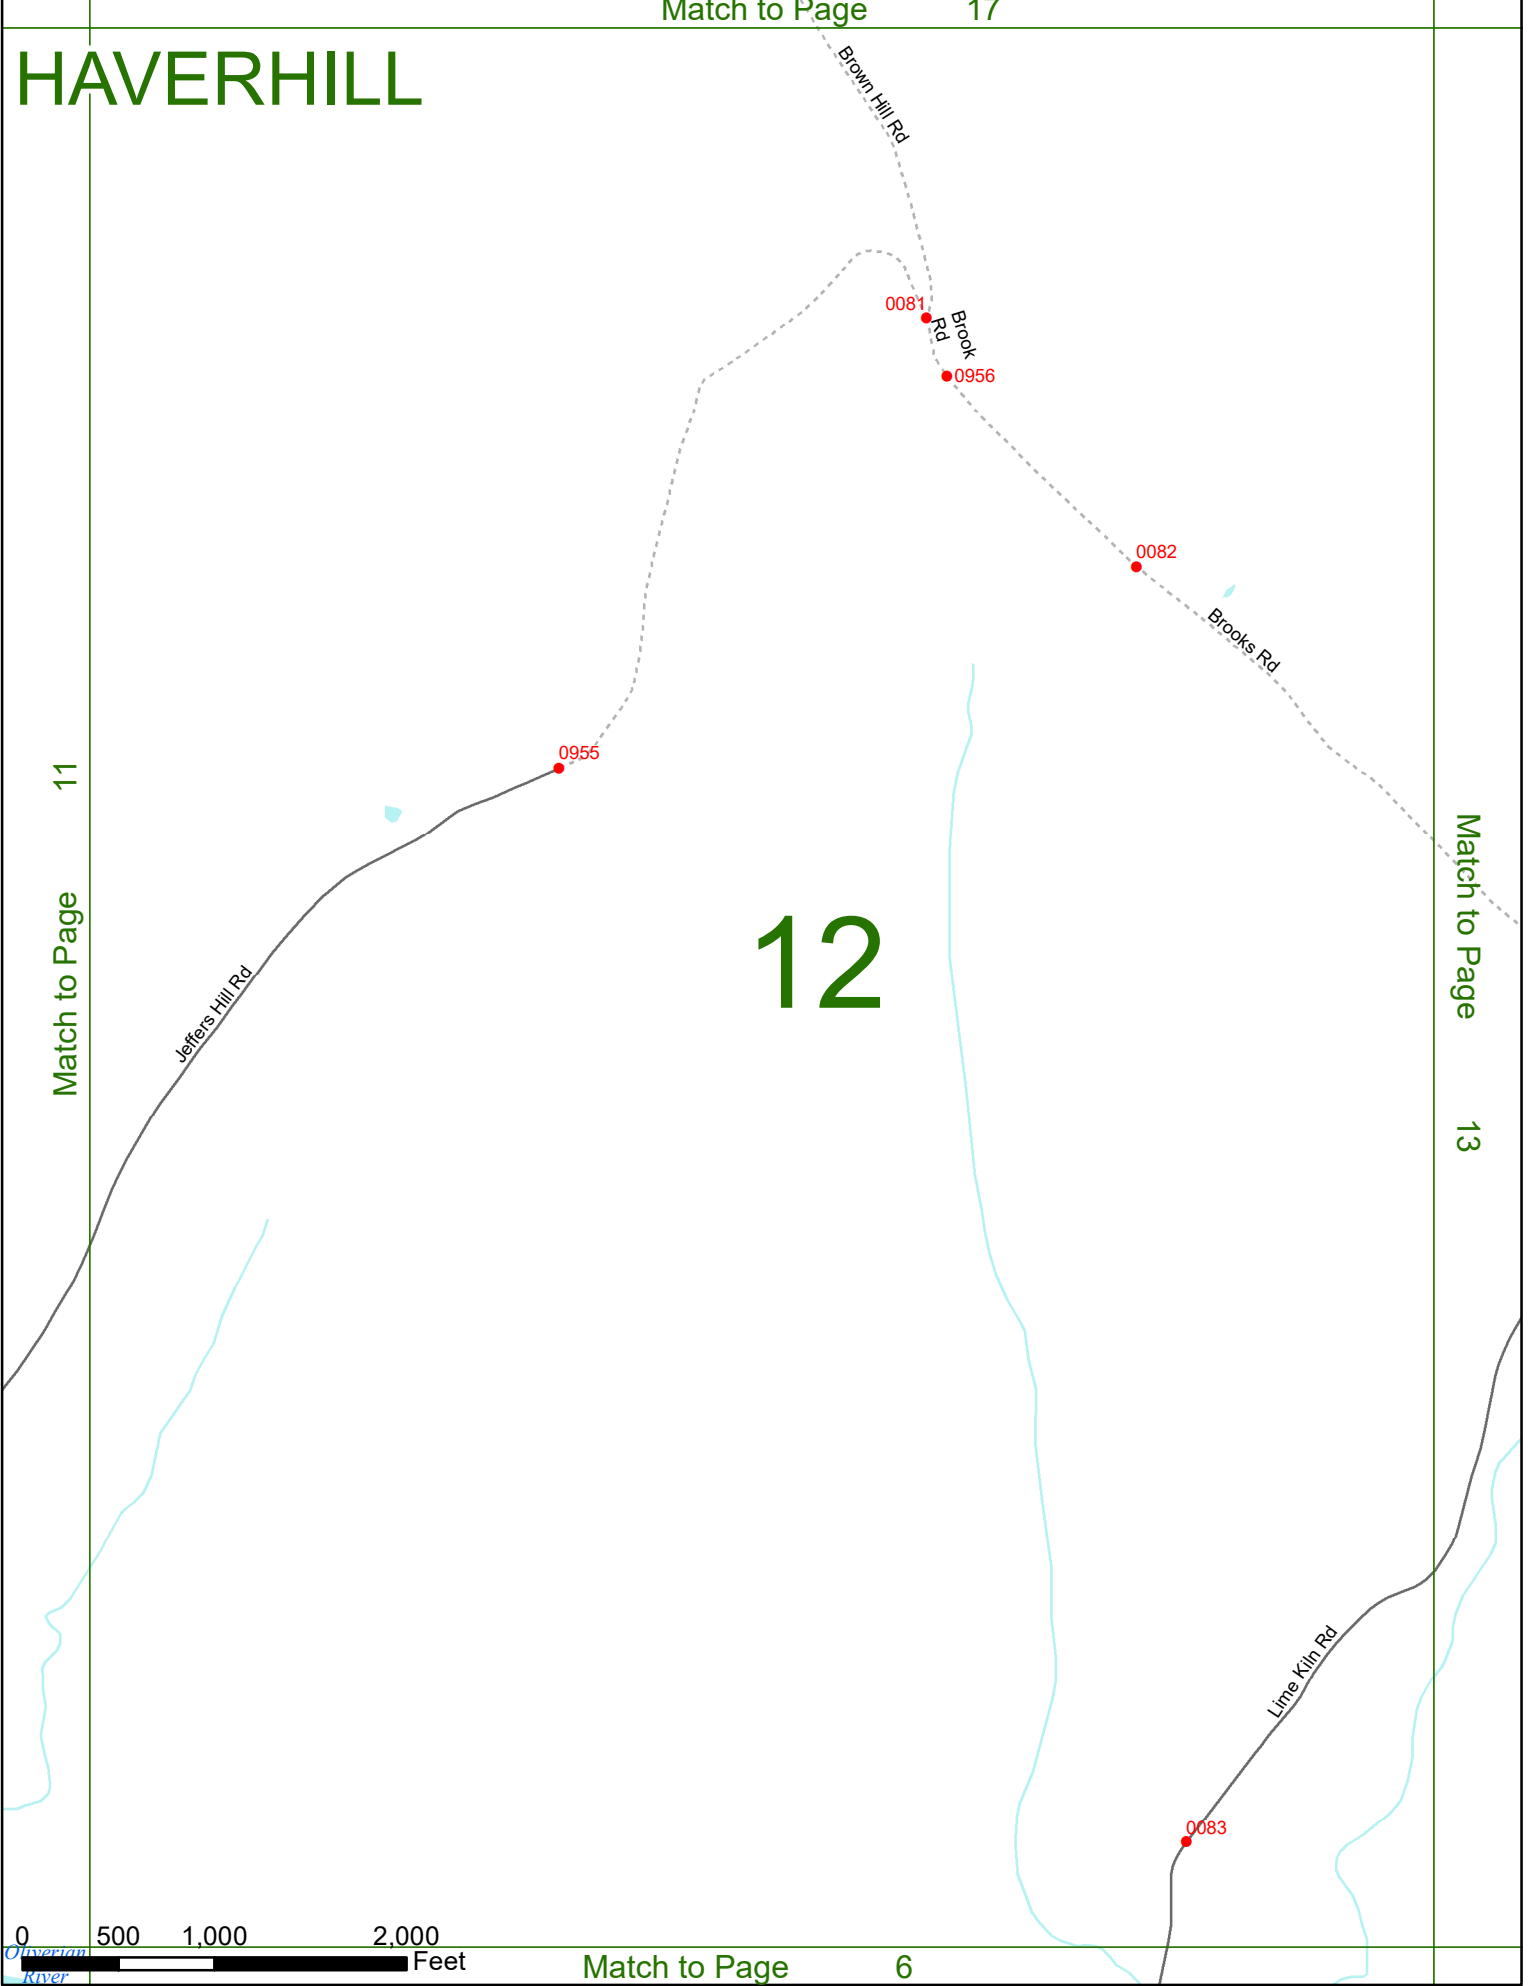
Match to Page 17

HAVERHILL

Brown Hill Rd

0081

Brook Rd

0956

0082

Brooks Rd

0955

11

Match to Page

Jeffers Hill Rd

12

Match to Page

13

Lime Kiln Rd

0083

0 500 1,000 2,000 Feet

Oliverian River

Match to Page 6